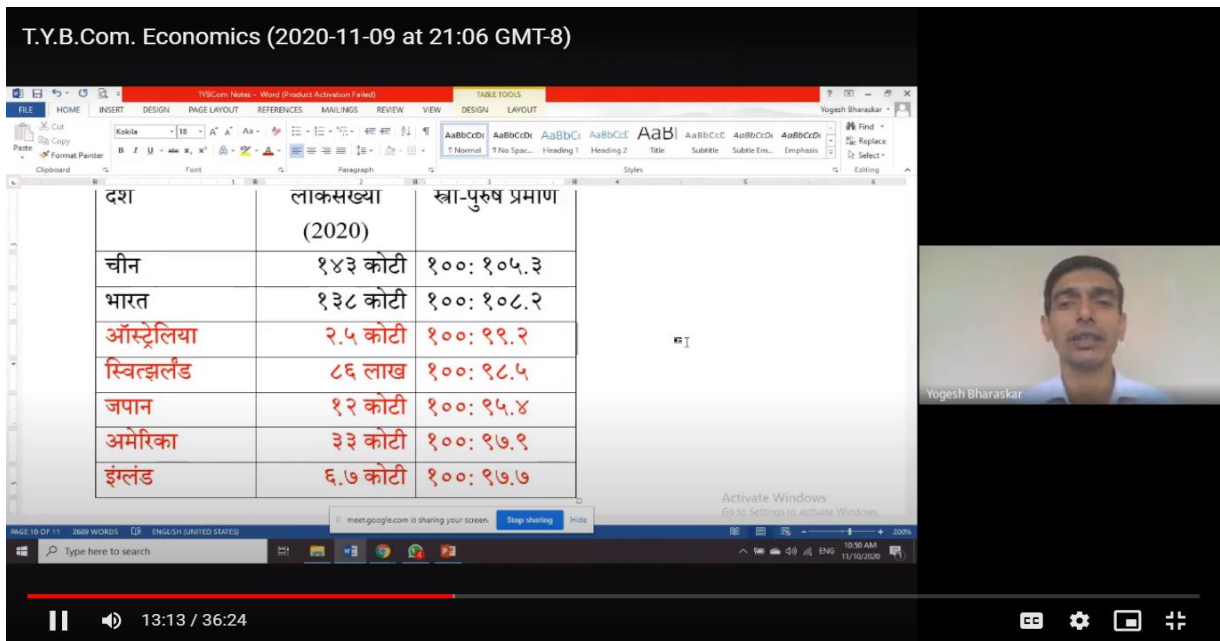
T.Y.B.Com. Economics (2020-11-09 at 21:06 GMT-8)

TYBCom Notes - Word (Product Activation Failed)

TABLE TOOLS

FILE HOME INSERT DESIGN PAGE LAYOUT REFERENCES MAILINGS REVIEW VIEW DESIGN LAYOUT

Yogesh Bharaskar

Cut Copy Paste Format Painter Clipboard

Kokila 18 Font

Paragraph

AaBbCcDc ¶ Normal AaBbCcDc ¶ No Spac... AaBbCc Heading 1 AaBbCcC Heading 2 AaB Title AaBbCcC Subtitle AaBbCcDc Subtle Em... AaBbCcDc Emphasis

Styles

Find Replace Select Editing

| देश | लोकसंख्या (2020) | स्त्री-पुरुष प्रमाण |
|---|---|---|
| चीन | १४३ कोटी | १००: १०५.३ |
| भारत | १३८ कोटी | १००: १०८.२ |
| ऑस्ट्रेलिया | २.५ कोटी | १००: ९९.२ |
| स्वित्झर्लंड | ८६ लाख | १००: ९८.५ |
| जपान | १२ कोटी | १००: ९५.४ |
| अमेरिका | ३३ कोटी | १००: ९७.९ |
| इंग्लंड | ६.७ कोटी | १००: ९७.७ |

Activate Windows
Go to Settings to activate Windows.

meet.google.com is sharing your screen. Stop sharing Hide

PAGE 10 OF 11 2609 WORDS ENGLISH (UNITED STATES)

200%

Type here to search

ENG 10:50 AM 11/10/2020

Yogesh Bharaskar

13:13 / 36:24